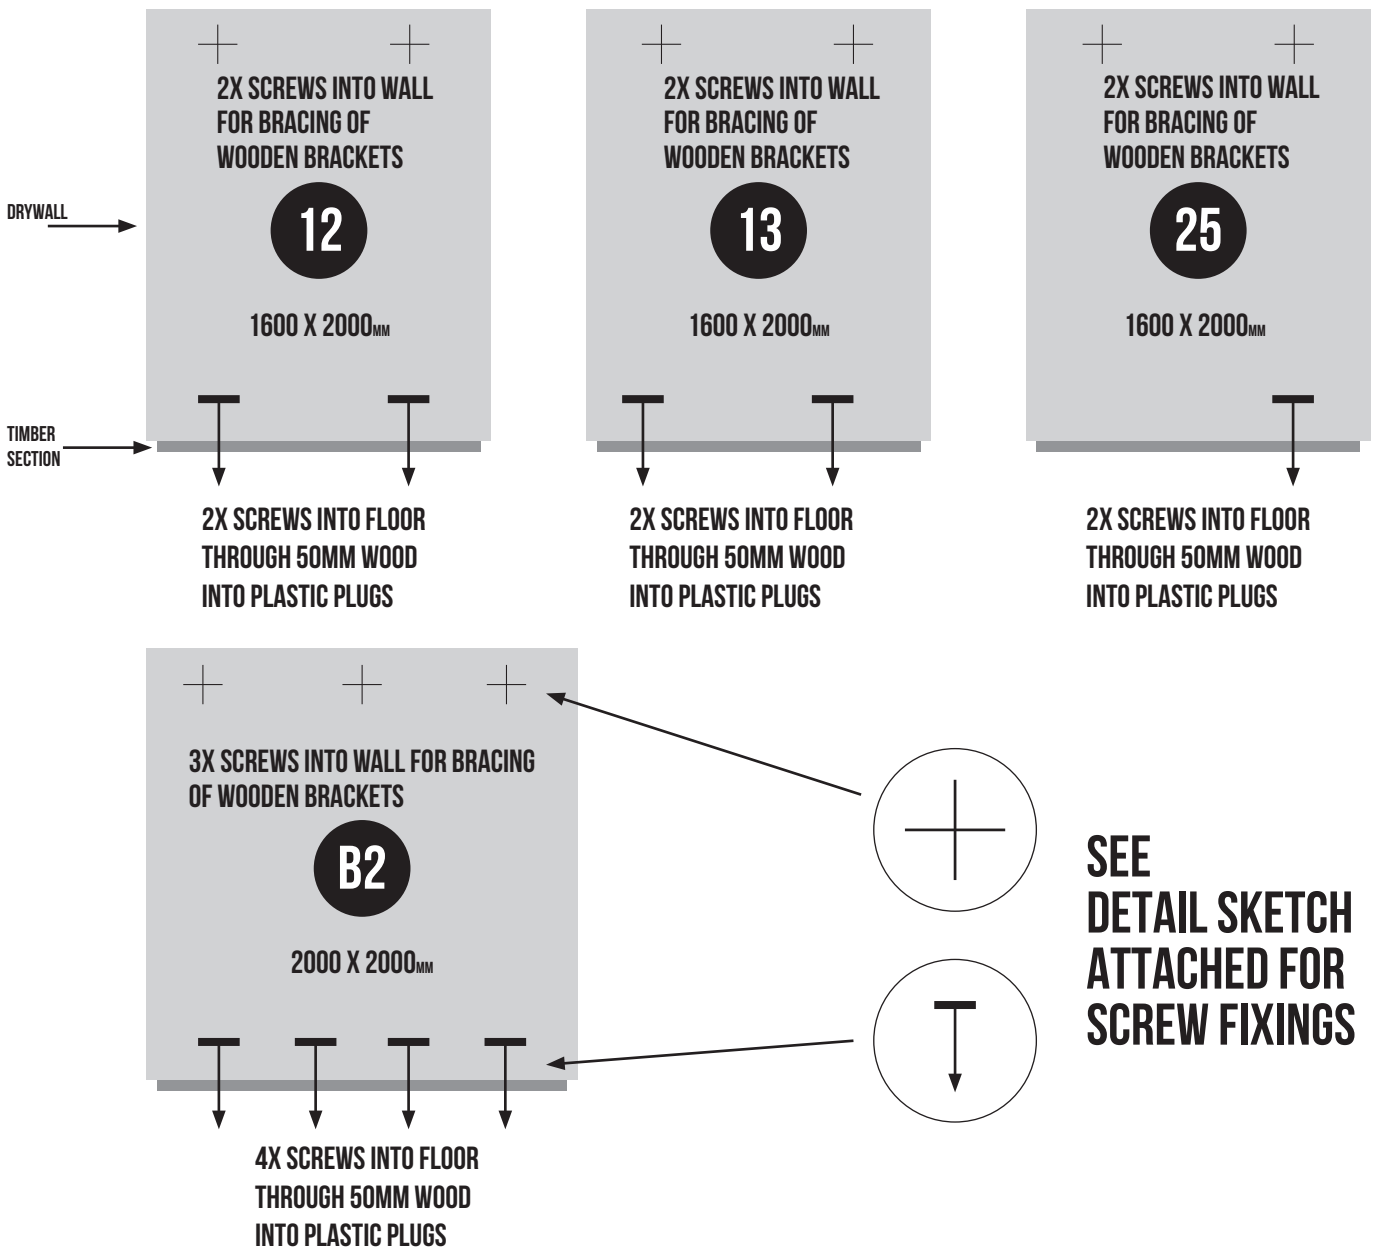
DRYWALL

TIMBER SECTION

2X SCREWS INTO WALL FOR BRACING OF WOODEN BRACKETS

12

1600 X 2000MM

2X SCREWS INTO FLOOR THROUGH 50MM WOOD INTO PLASTIC PLUGS

2X SCREWS INTO WALL FOR BRACING OF WOODEN BRACKETS

13

1600 X 2000MM

2X SCREWS INTO FLOOR THROUGH 50MM WOOD INTO PLASTIC PLUGS

2X SCREWS INTO WALL FOR BRACING OF WOODEN BRACKETS

25

1600 X 2000MM

2X SCREWS INTO FLOOR THROUGH 50MM WOOD INTO PLASTIC PLUGS

3X SCREWS INTO WALL FOR BRACING OF WOODEN BRACKETS

B2

2000 X 2000MM

4X SCREWS INTO FLOOR THROUGH 50MM WOOD INTO PLASTIC PLUGS

SEE
DETAIL SKETCH
ATTACHED FOR
SCREW FIXINGS